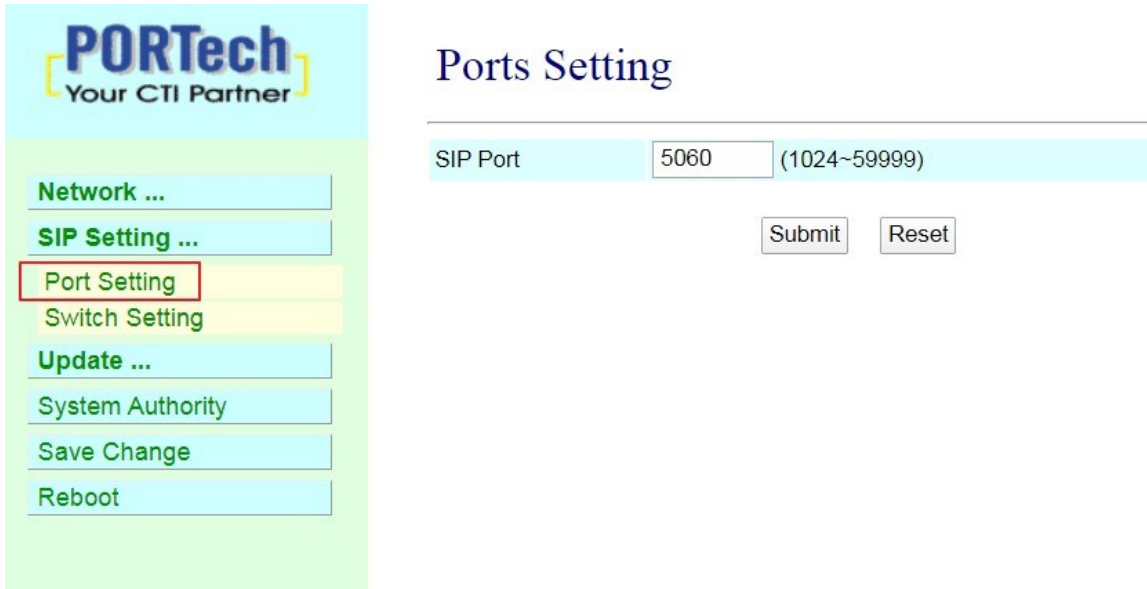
PORTech
Your CTI Partner

Network ...
SIP Setting ...
Port Setting
Switch Setting
Update ...
System Authority
Save Change
Reboot

Ports Setting

| SIP Port | 5060 | (1024~59999) |
|---|---|---|

Submit Reset